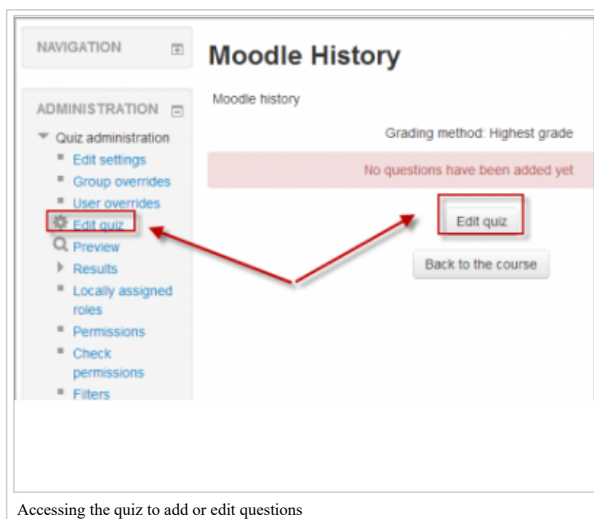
NAVIGATION

ADMINISTRATION

Quiz administration

Edit settings

Group overrides

User overrides

Edit quiz

Preview

Results

Locally assigned roles

Permissions

Check permissions

Filters

Moodle History

Moodle history

Grading method: Highest grade

No questions have been added yet

Edit quiz

Back to the course

Accessing the quiz to add or edit questions